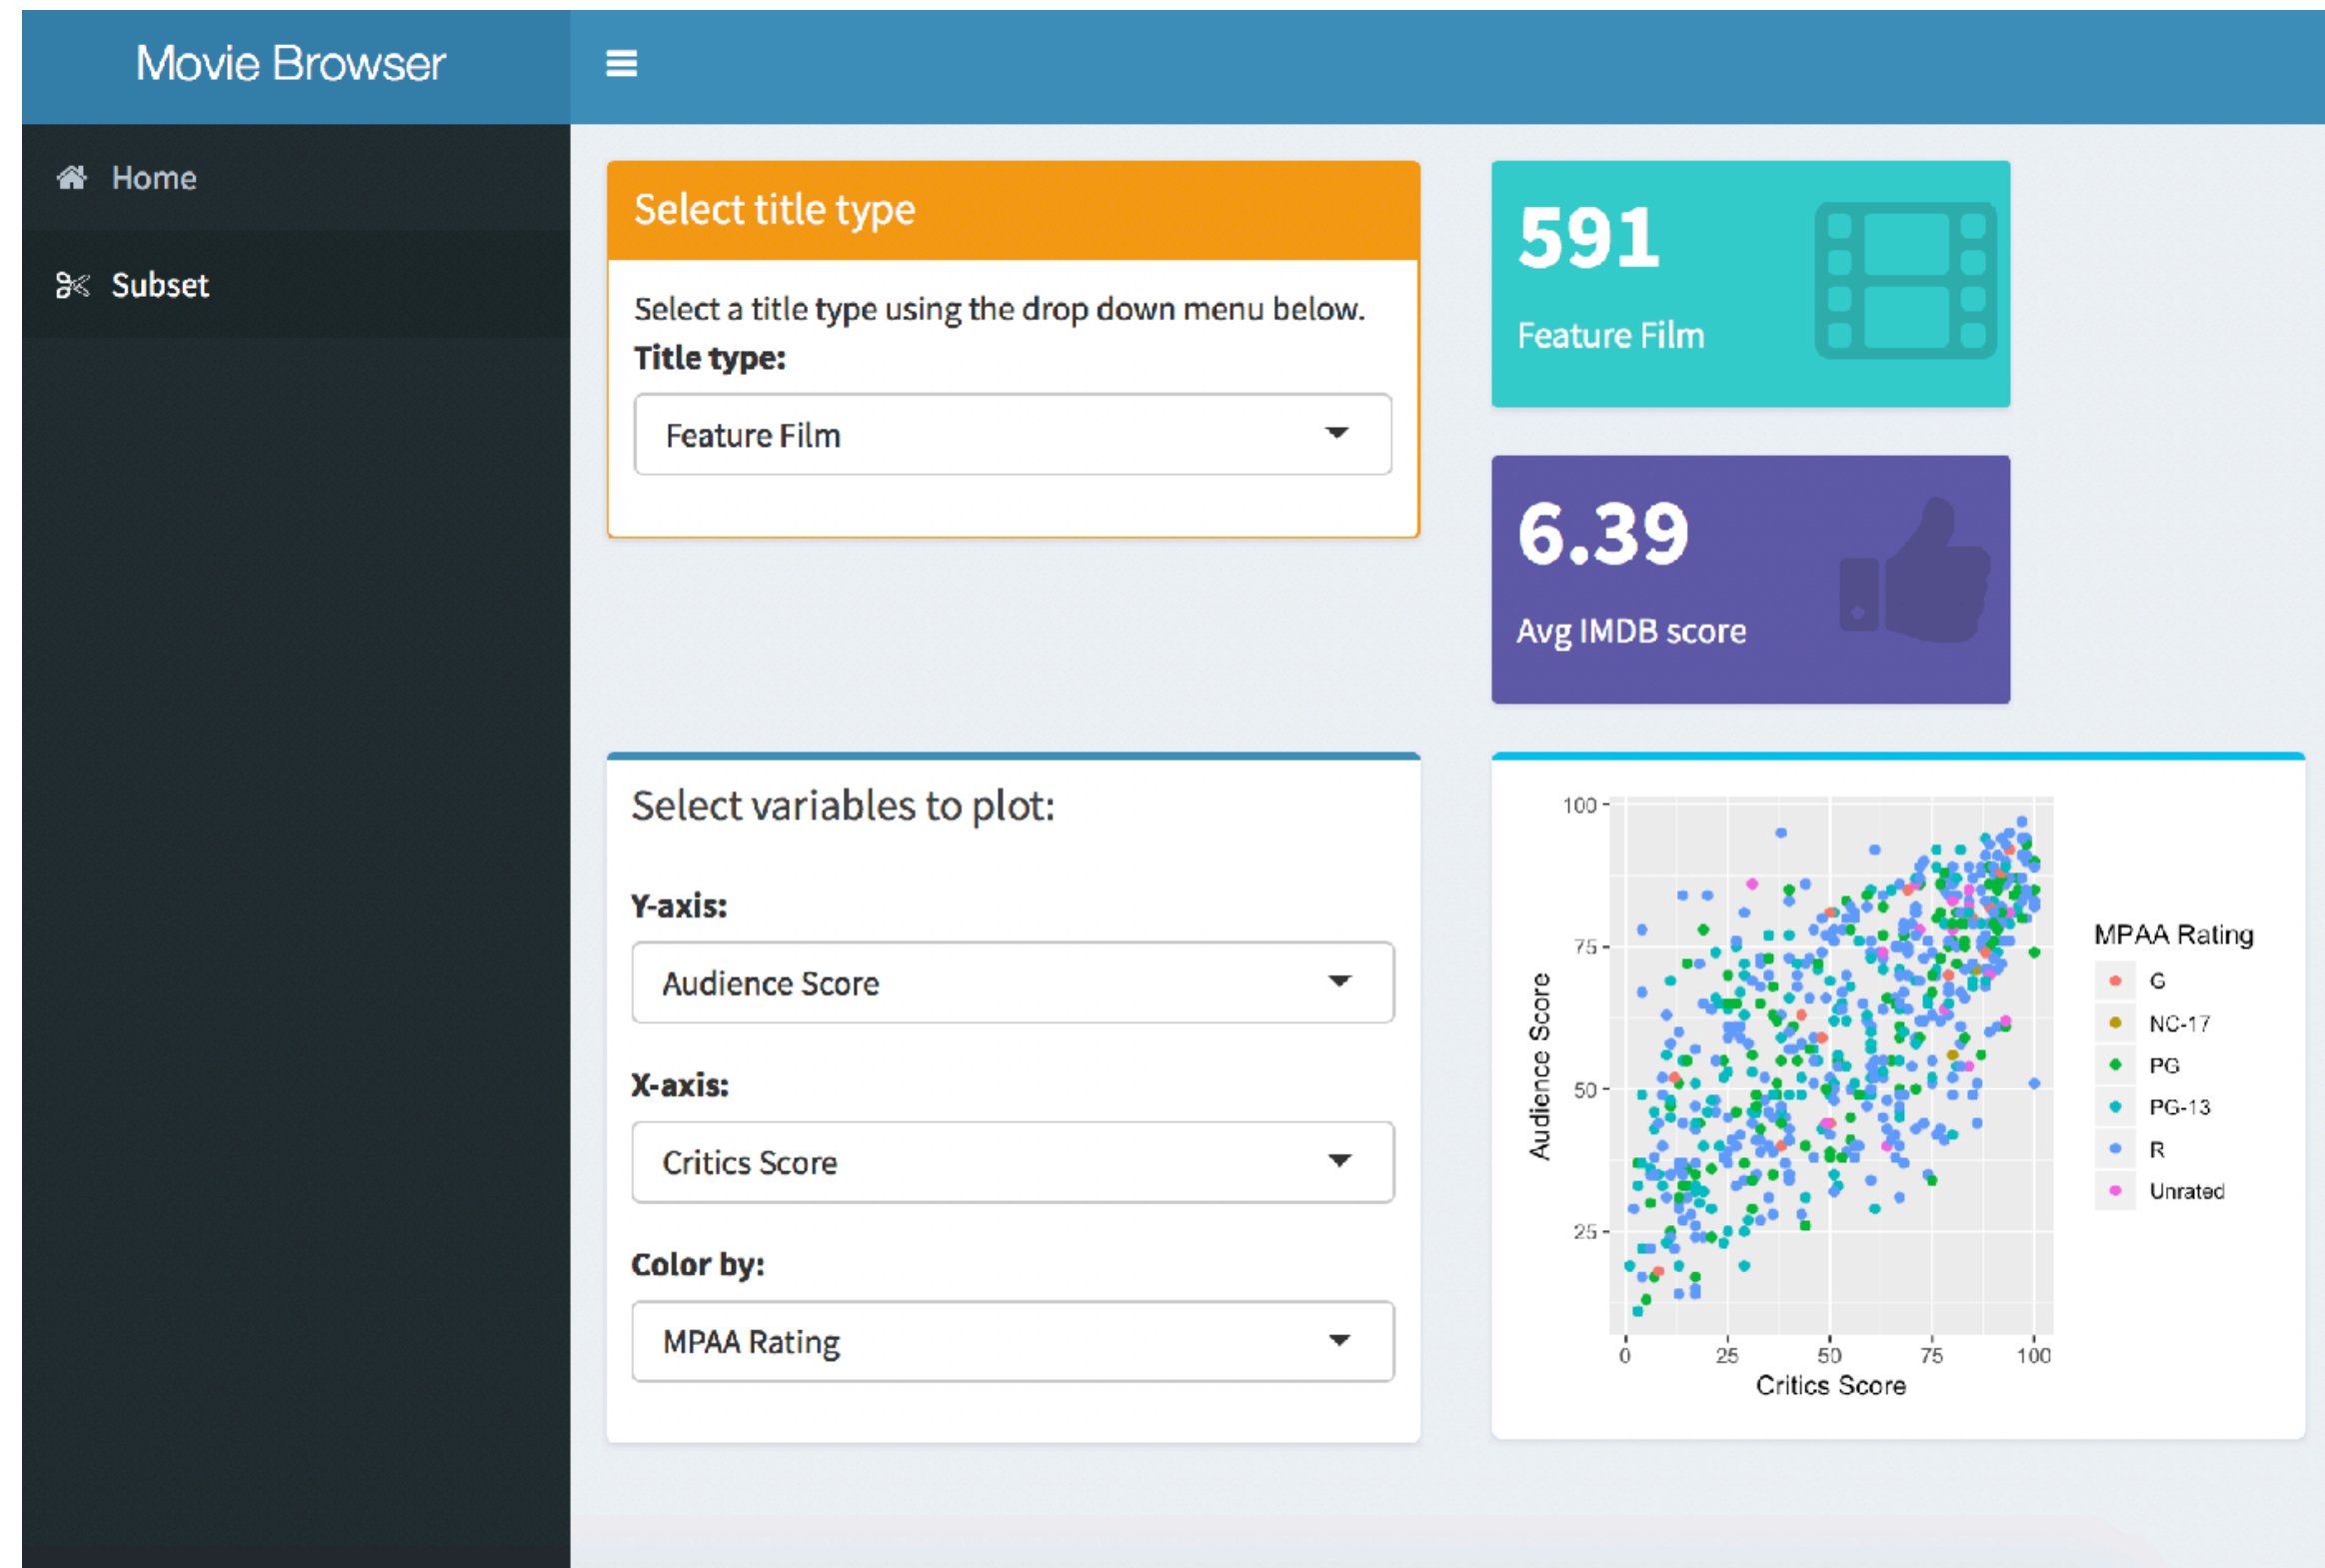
Movie Browser

Home

Subset

Select title type

Select a title type using the drop down menu below.

Title type:

Feature Film

591

Feature Film

6.39

Avg IMDB score

Select variables to plot:

Y-axis:

Audience Score

X-axis:

Critics Score

Color by:

MPAA Rating

100
75
50
25
Audience Score
0
25
50
75
100
Critics Score

MPAA Rating
G
NC-17
PG
PG-13
R
Unrated